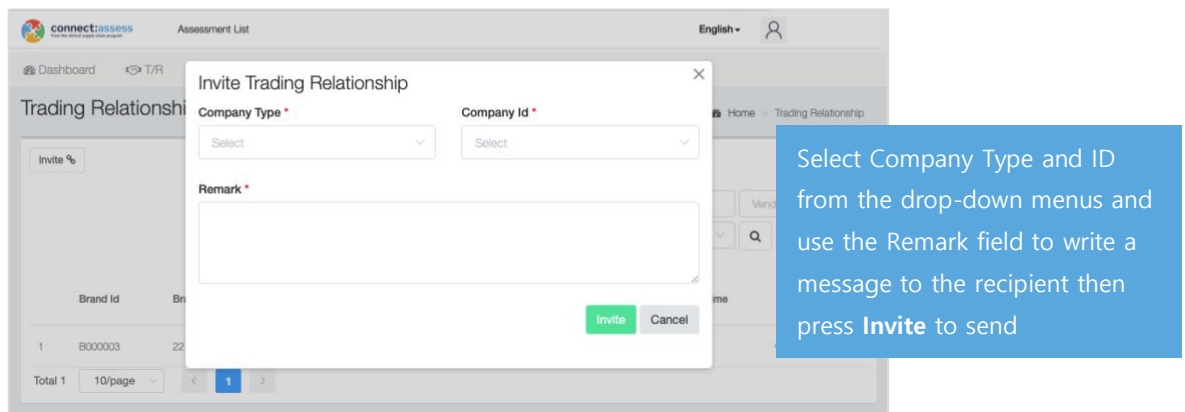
connect:assess
from the ethical supply chain program

Assessment List

English

Dashboard

T/R

Trading Relationshi

Home > Trading Relationship

Invite

Invite Trading Relationship

Company Type *

Select

Company Id *

Select

Remark *

Invite

Cancel

Vend

Brand Id

Br

me

1

B000003

22

Total 1

10/page

1

Select Company Type and ID from the drop-down menus and use the Remark field to write a message to the recipient then press **Invite** to send